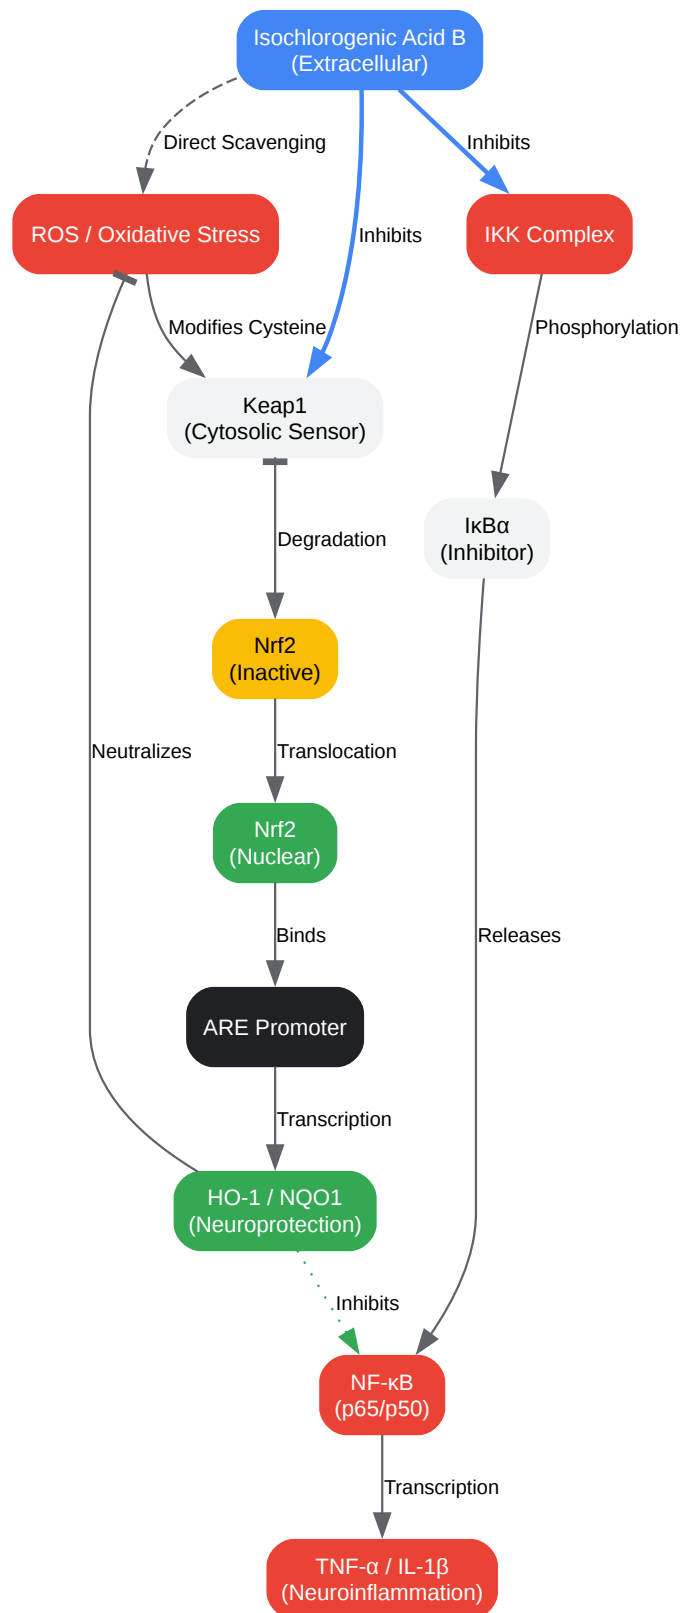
Isochlorogenic Acid B
(Extracellular)

Direct Scavenging

Inhibits

Inhibits

ROS / Oxidative Stress

IKK Complex

Modifies Cysteine

Phosphorylation

Keap1
(Cytosolic Sensor)

Degradation

IκBα
(Inhibitor)

Nrf2
(Inactive)

Neutralizes

Translocation

Nrf2
(Nuclear)

Binds

Releases

ARE Promoter

Transcription

HO-1 / NQO1
(Neuroprotection)

Inhibits

NF-κB
(p65/p50)

Transcription

TNF-α / IL-1β
(Neuroinflammation)